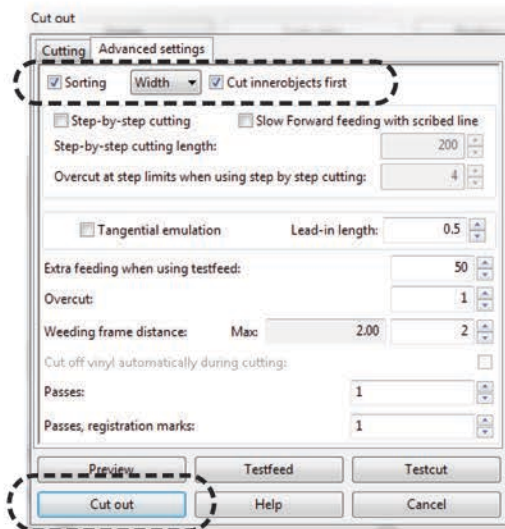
Cut out

Cutting | Advanced settings

Sorting | Width | Cut innerobjects first

Step-by-step cutting | Slow Forward feeding with scribed line

Step-by-step cutting length: 200

Overcut at step limits when using step by step cutting: 4

Tangential emulation | Lead-in length: 0.5

Extra feeding when using testfeed: 50

Overcut: 1

Weeding frame distance: Max: 2.00 | 2

Cut off vinyl automatically during cutting:

Passes: 1

Passes, registration marks: 1

Preview | Testfeed | Testcut

Cut out | Help | Cancel